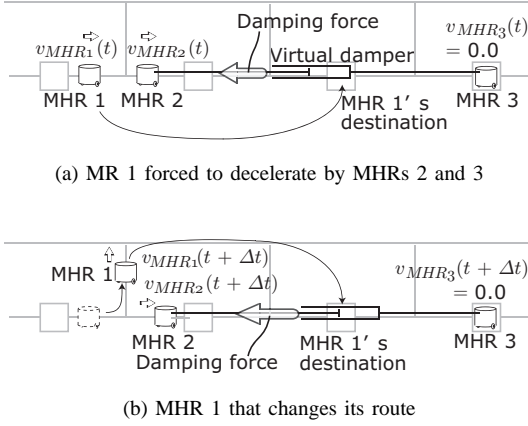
Damping force

$v_{MHR_1}(t)$ $v_{MHR_2}(t)$

Virtual damper

$v_{MHR_3}(t)$
$= 0.0$

MHR 1 MHR 2

MHR 1' s destination

MHR 3

(a) MR 1 forced to decelerate by MHRs 2 and 3

MHR 1

$v_{MHR_1}(t + \Delta t)$

$v_{MHR_2}(t + \Delta t)$

$v_{MHR_3}(t + \Delta t)$
$= 0.0$

MHR 2

Damping force

MHR 1' s destination

MHR 3

(b) MHR 1 that changes its route